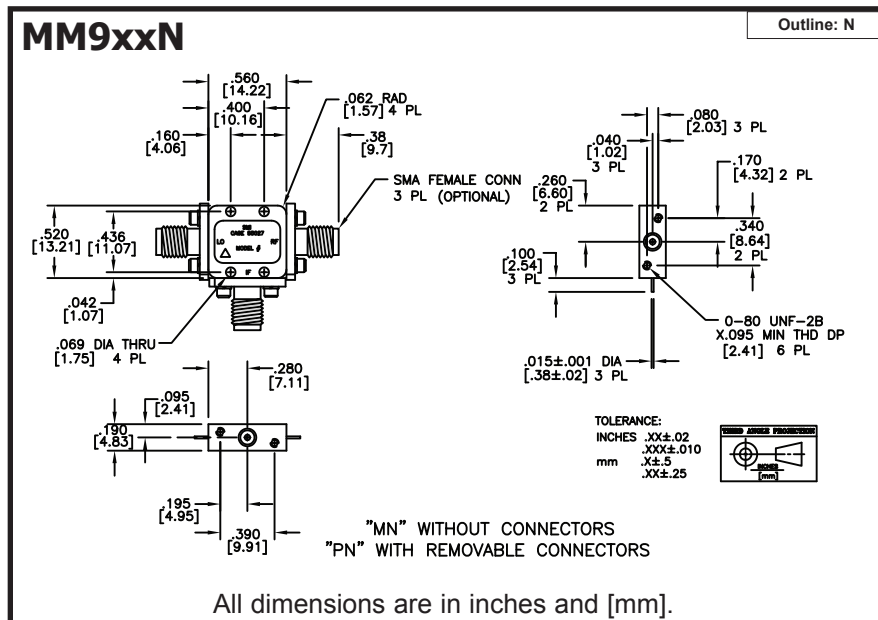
MM9xxN

Outline: N

.560
[14.22]
.400
[10.16]
.062 RAD
[1.57] 4 PL
.160
[4.06]
.38
[9.7]
SMA FEMALE CONN
3 PL (OPTIONAL)
.520
[13.21]
.436
[11.07]
LO
RF
IF
MODEL #
.042
[1.07]
.069 DIA THRU
[1.75] 4 PL

.080
[2.03] 3 PL
.040
[1.02]
3 PL
.170
[4.32] 2 PL
.260
[6.60]
2 PL
.340
[8.64]
2 PL
.100
[2.54]
3 PL
0-80 UNF-2B
X.095 MIN THD DP
[2.41] 6 PL
.015±.001 DIA
[.38±.02] 3 PL

.280
[7.11]
.095
[2.41]
.190
[4.83]
.195
[4.95]
.390
[9.91]

TOLERANCE:
INCHES .XX±.02
.XXX±.010
mm .X±.5
.XX±.25

THIRD ANGLE PROJECTION
INCHES
[mm]

"MN" WITHOUT CONNECTORS
"PN" WITH REMOVABLE CONNECTORS

All dimensions are in inches and [mm].